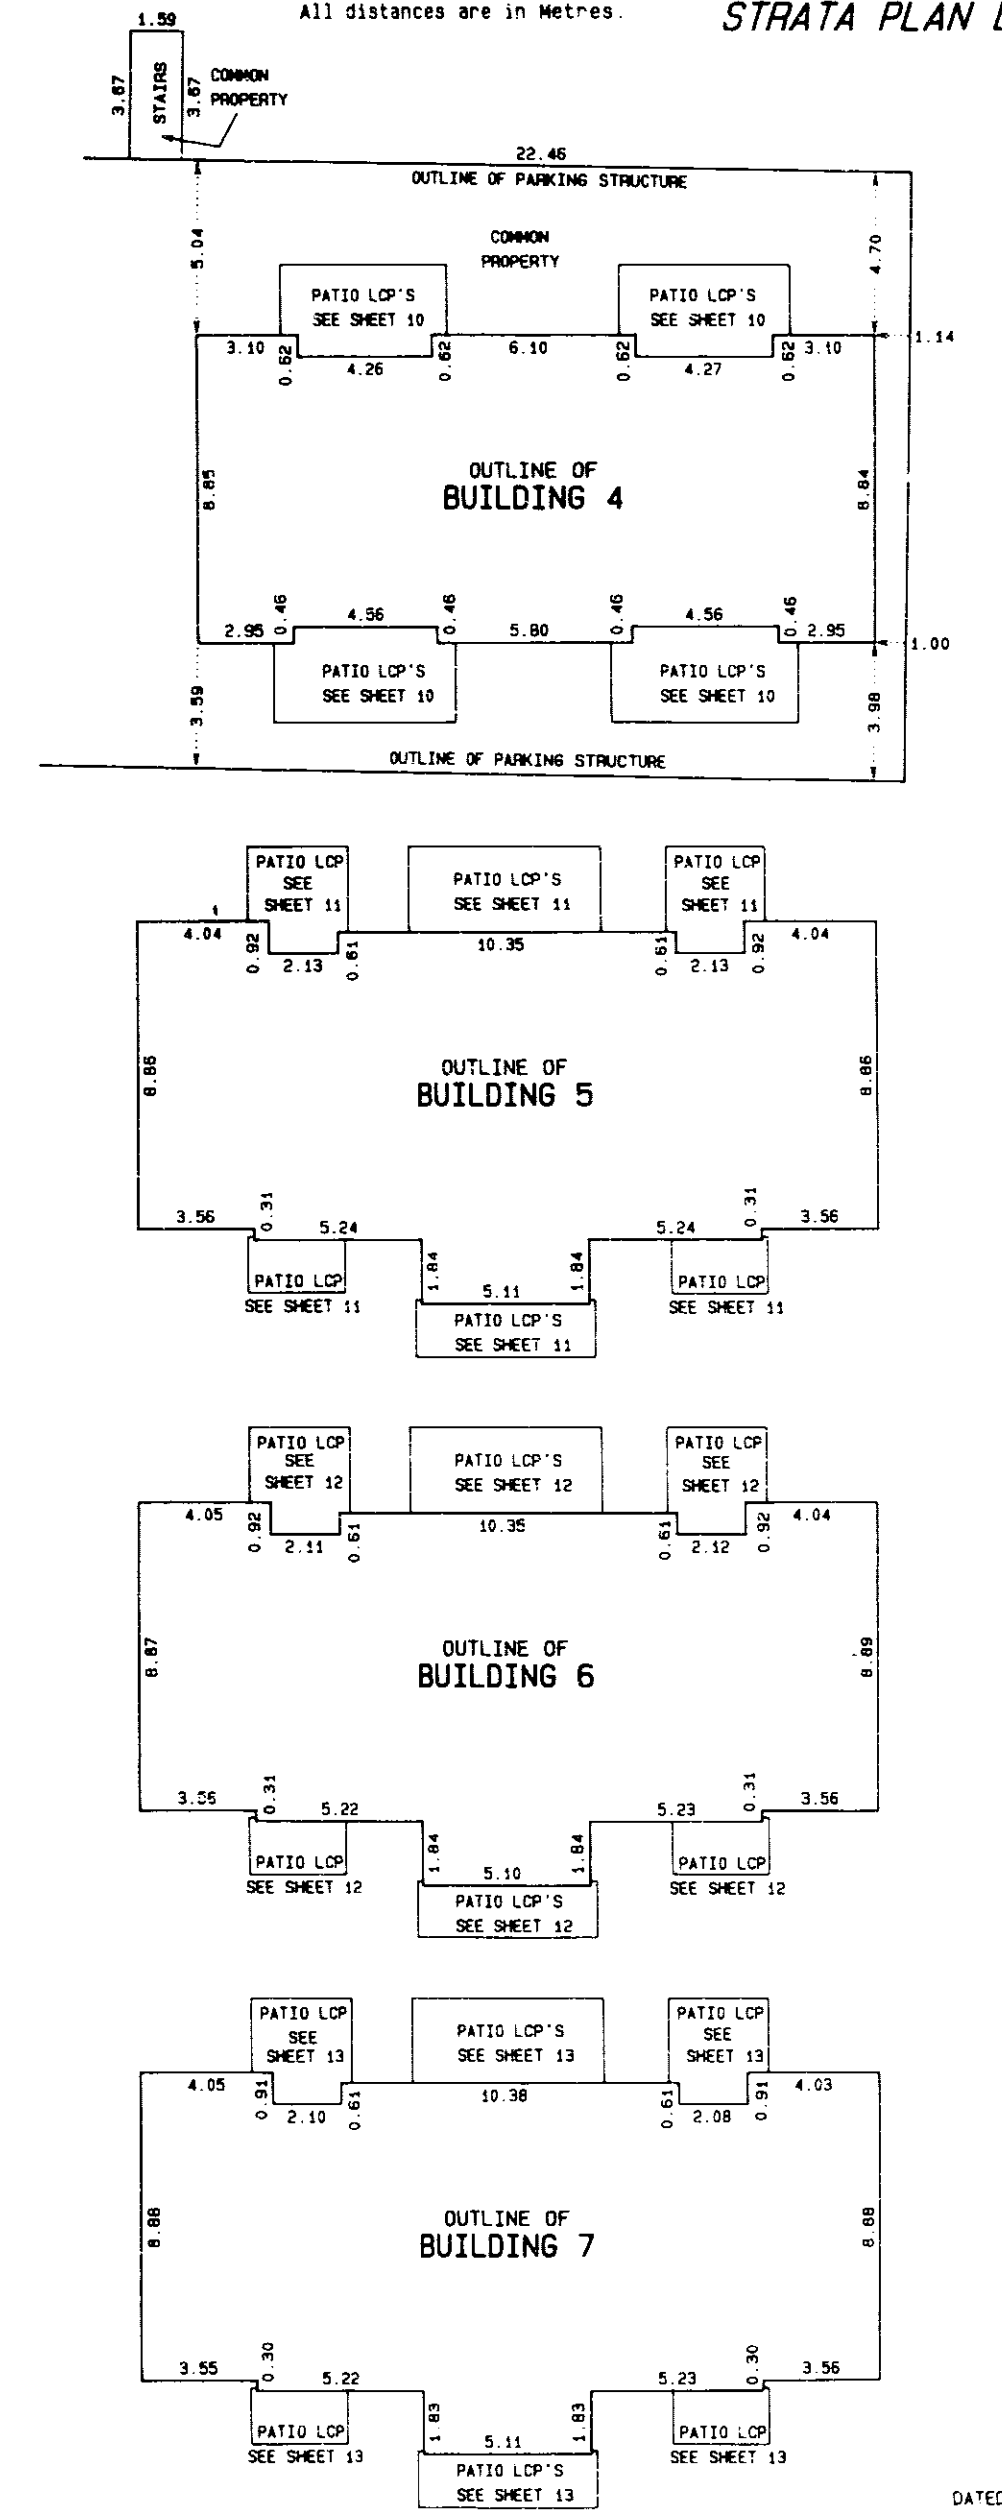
All distances are in Metres.

STRATA PLAN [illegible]

1.59
3.67
STAIRS
3.67
COMMON PROPERTY

22.46
OUTLINE OF PARKING STRUCTURE

5.04
COMMON PROPERTY
4.70

PATIO LCP'S SEE SHEET 10
PATIO LCP'S SEE SHEET 10

3.10
0.62
4.26
0.62
6.10
0.62
4.27
0.62
3.10
1.14

8.85
OUTLINE OF
BUILDING 4
8.84

0.46
4.56
0.46
0.46
4.56
0.46
2.95
5.80
2.95
1.00

PATIO LCP'S SEE SHEET 10
PATIO LCP'S SEE SHEET 10
3.59
3.98

OUTLINE OF PARKING STRUCTURE

PATIO LCP SEE SHEET 11
PATIO LCP'S SEE SHEET 11
PATIO LCP SEE SHEET 11

4.04
0.92
2.13
0.61
10.35
0.61
2.13
0.92
4.04

8.86
OUTLINE OF
BUILDING 5
8.86

3.56
0.31
5.24
5.24
0.31
3.56
1.84
5.11
1.84

PATIO LCP
SEE SHEET 11
PATIO LCP'S SEE SHEET 11
PATIO LCP
SEE SHEET 11

PATIO LCP SEE SHEET 12
PATIO LCP'S SEE SHEET 12
PATIO LCP SEE SHEET 12

4.05
0.92
2.11
0.61
10.35
0.61
2.12
0.92
4.04

8.87
OUTLINE OF
BUILDING 6
8.89

3.55
0.31
5.22
5.23
0.31
3.56
1.84
5.10
1.84

PATIO LCP
SEE SHEET 12
PATIO LCP'S SEE SHEET 12
PATIO LCP
SEE SHEET 12

PATIO LCP SEE SHEET 13
PATIO LCP'S SEE SHEET 13
PATIO LCP SEE SHEET 13

4.05
0.91
2.10
0.61
10.38
0.61
2.08
0.91
4.03

8.88
OUTLINE OF
BUILDING 7
8.88

3.55
0.30
5.22
5.23
0.30
3.56
1.83
5.11
1.83

PATIO LCP
SEE SHEET 13
PATIO LCP'S SEE SHEET 13
PATIO LCP
SEE SHEET 13

DATED